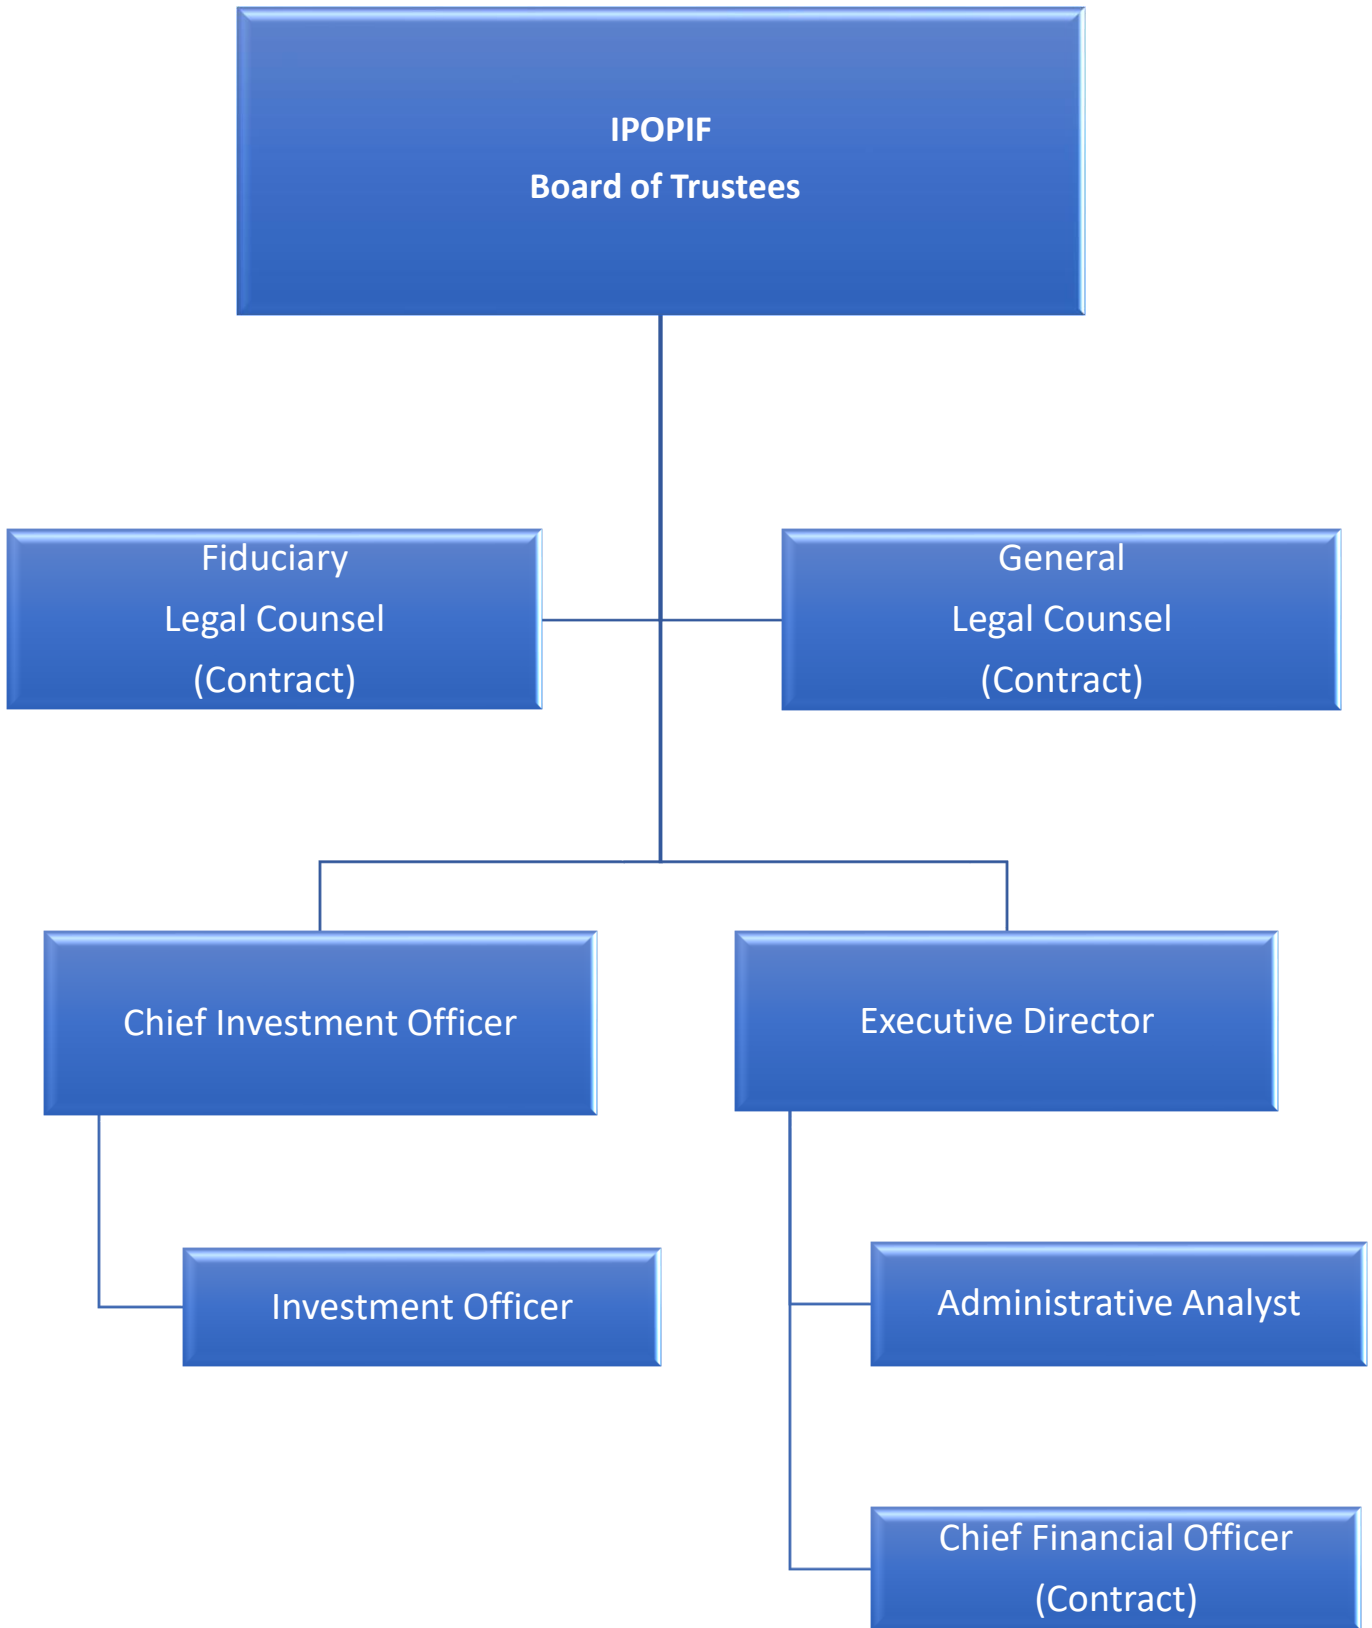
IPOPIF
Board of Trustees

Fiduciary
Legal Counsel
(Contract)

General
Legal Counsel
(Contract)

Chief Investment Officer

Executive Director

Investment Officer

Administrative Analyst

Chief Financial Officer
(Contract)